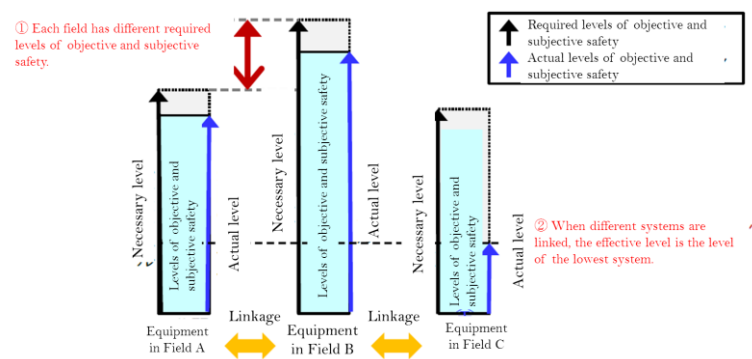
① Each field has different required levels of objective and subjective safety.

Required levels of objective and subjective safety
Actual levels of objective and subjective safety

Necessary level
Levels of objective and subjective safety
Actual level

Necessary level
Levels of objective and subjective safety
Actual level

Necessary level
Levels of objective and subjective safety
Actual level

② When different systems are linked, the effective level is the level of the lowest system.

Equipment in Field A
Linkage
Equipment in Field B
Linkage
Equipment in Field C